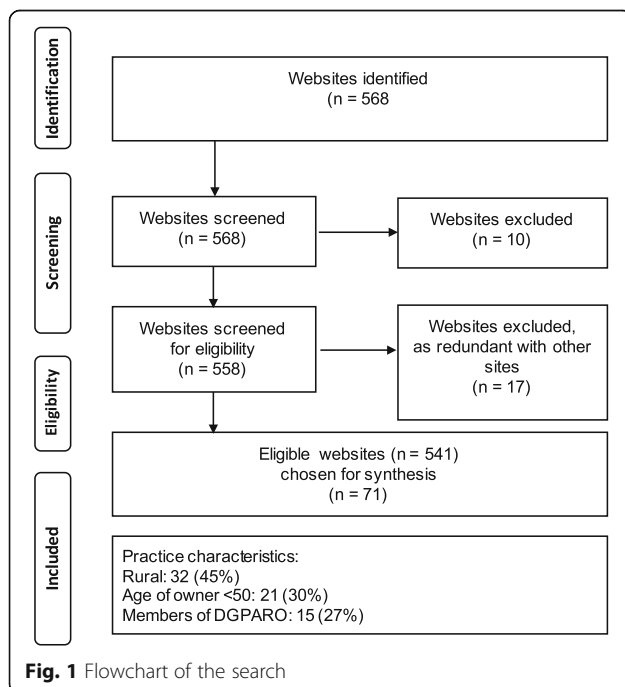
Identification

Websites identified
(n = 568

Screening

Websites screened
(n = 568)

Websites excluded
(n = 10)

Websites screened
for eligibility
(n = 558)

Websites excluded,
as redundant with other
sites
(n = 17)

Eligibility

Eligible websites (n = 541)
chosen for synthesis
(n = 71)

Included

Practice characteristics:
Rural: 32 (45%)
Age of owner <50: 21 (30%)
Members of DGPARO: 15 (27%)

**Fig. 1** Flowchart of the search